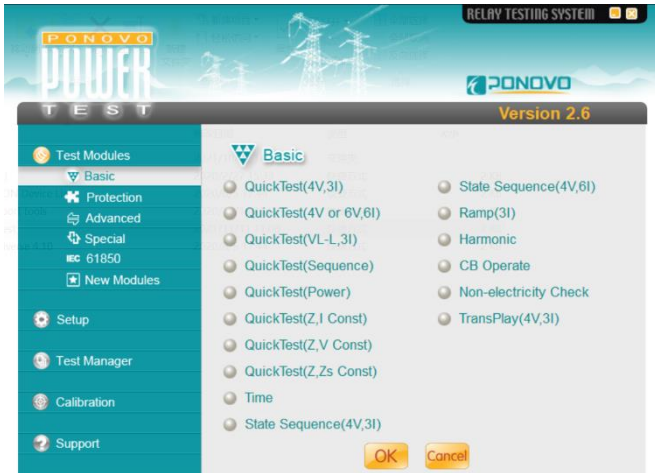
RELAY TESTING SYSTEM

PONOVO
POWER
TEST

PONOVO

Version 2.6

Test Modules
Basic
Protection
Advanced
Special
IEC 61850
New Modules

Setup

Test Manager

Calibration

Support

Basic

QuickTest(4V,3I)
QuickTest(4V or 6V,6I)
QuickTest(VL-L,3I)
QuickTest(Sequence)
QuickTest(Power)
QuickTest(Z,I Const)
QuickTest(Z,V Const)
QuickTest(Z,Zs Const)
Time
State Sequence(4V,3I)

State Sequence(4V,6I)
Ramp(3I)
Harmonic
CB Operate
Non-electricity Check
TransPlay(4V,3I)

OK
Cancel